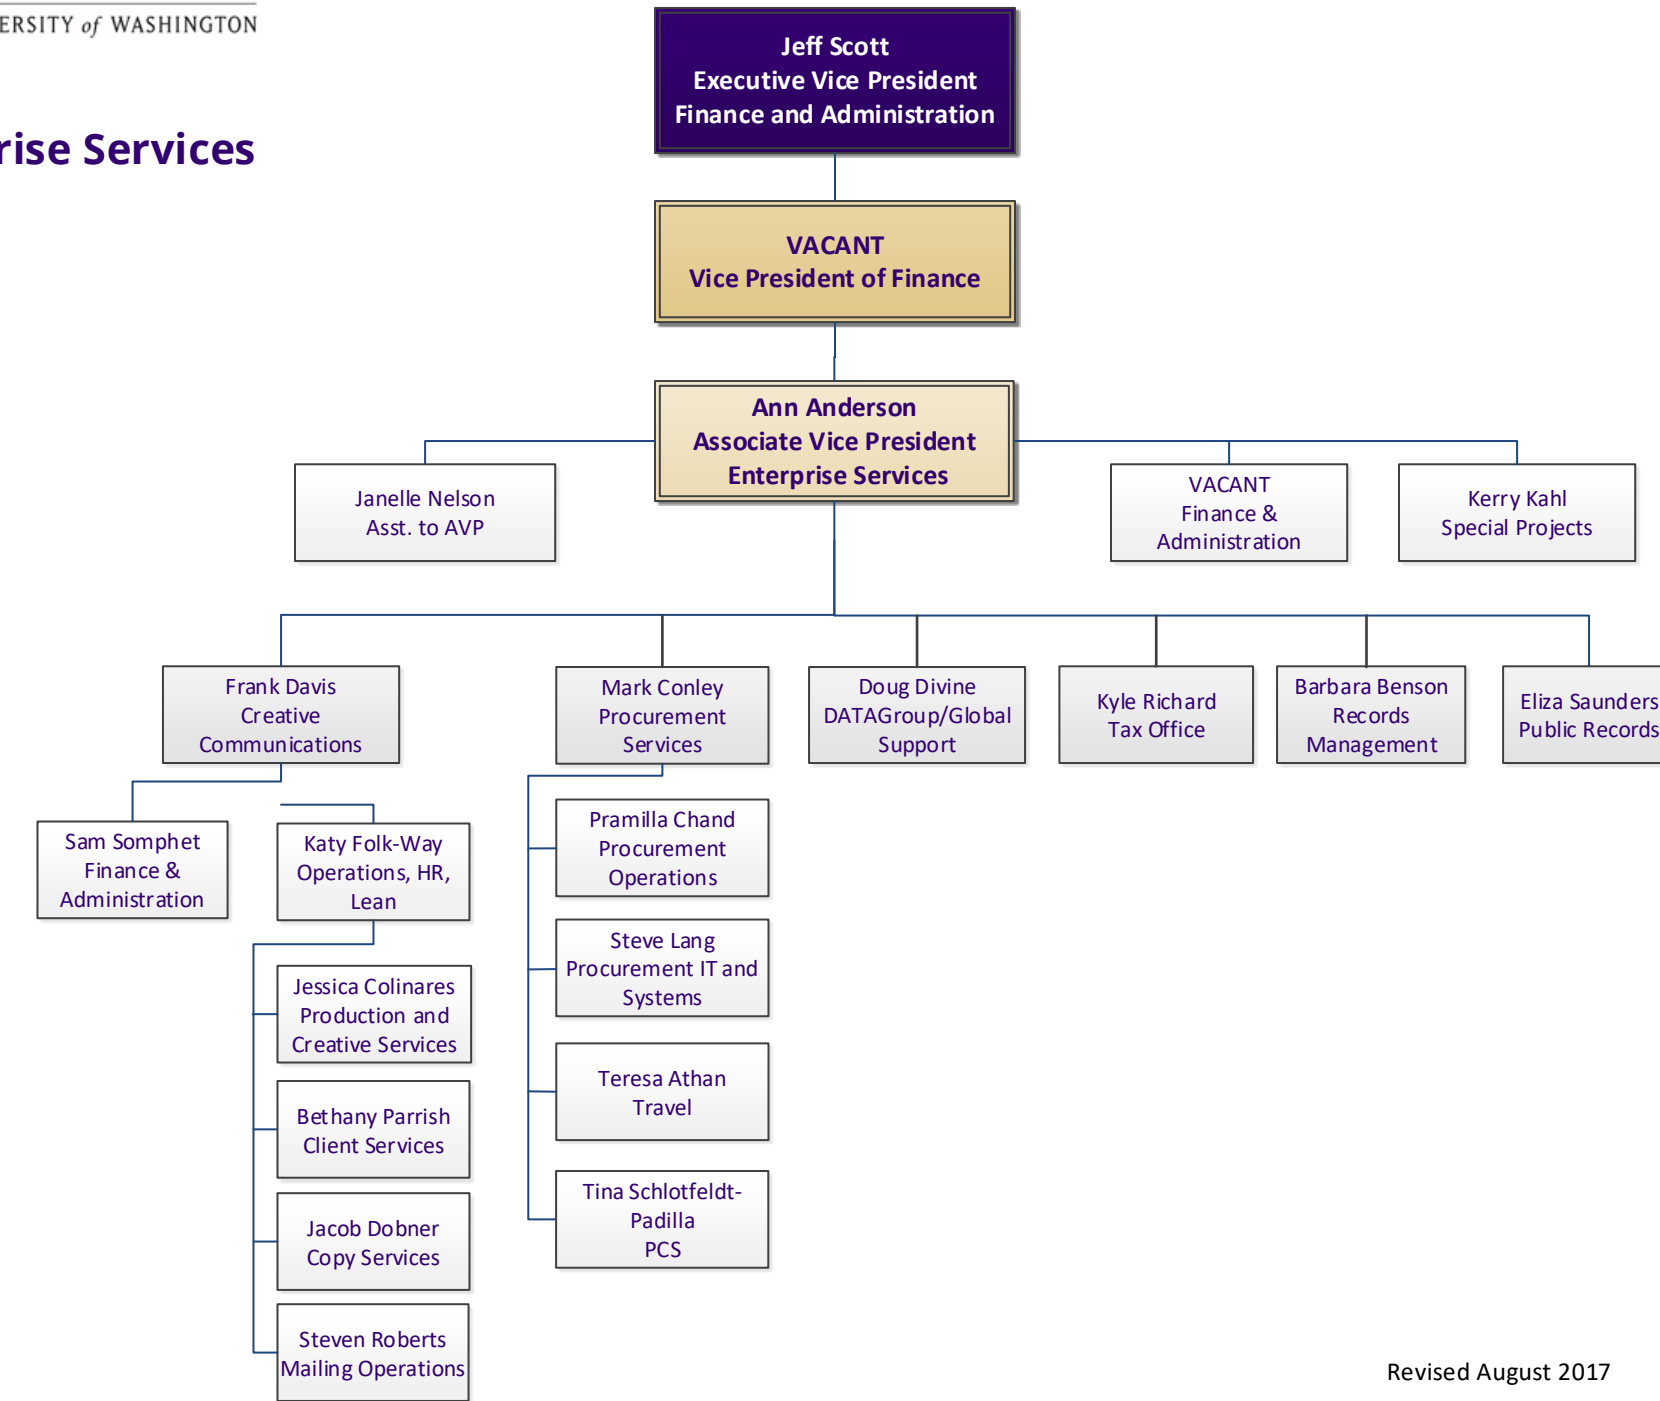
ERSITY of WASHINGTON

rise Services

Jeff Scott
Executive Vice President
Finance and Administration

VACANT
Vice President of Finance

Ann Anderson
Associate Vice President
Enterprise Services

Janelle Nelson
Asst. to AVP

VACANT
Finance &
Administration

Kerry Kahl
Special Projects

Frank Davis
Creative
Communications

Mark Conley
Procurement
Services

Doug Divine
DATAGroup/Global
Support

Kyle Richard
Tax Office

Barbara Benson
Records
Management

Eliza Saunders
Public Records

Sam Somphet
Finance &
Administration

Katy Folk-Way
Operations, HR,
Lean

Jessica Colinares
Production and
Creative Services

Bethany Parrish
Client Services

Jacob Dobner
Copy Services

Steven Roberts
Mailing Operations

Pramilla Chand
Procurement
Operations

Steve Lang
Procurement IT and
Systems

Teresa Athan
Travel

Tina Schlotfeldt-
Padilla
PCS

Revised August 2017